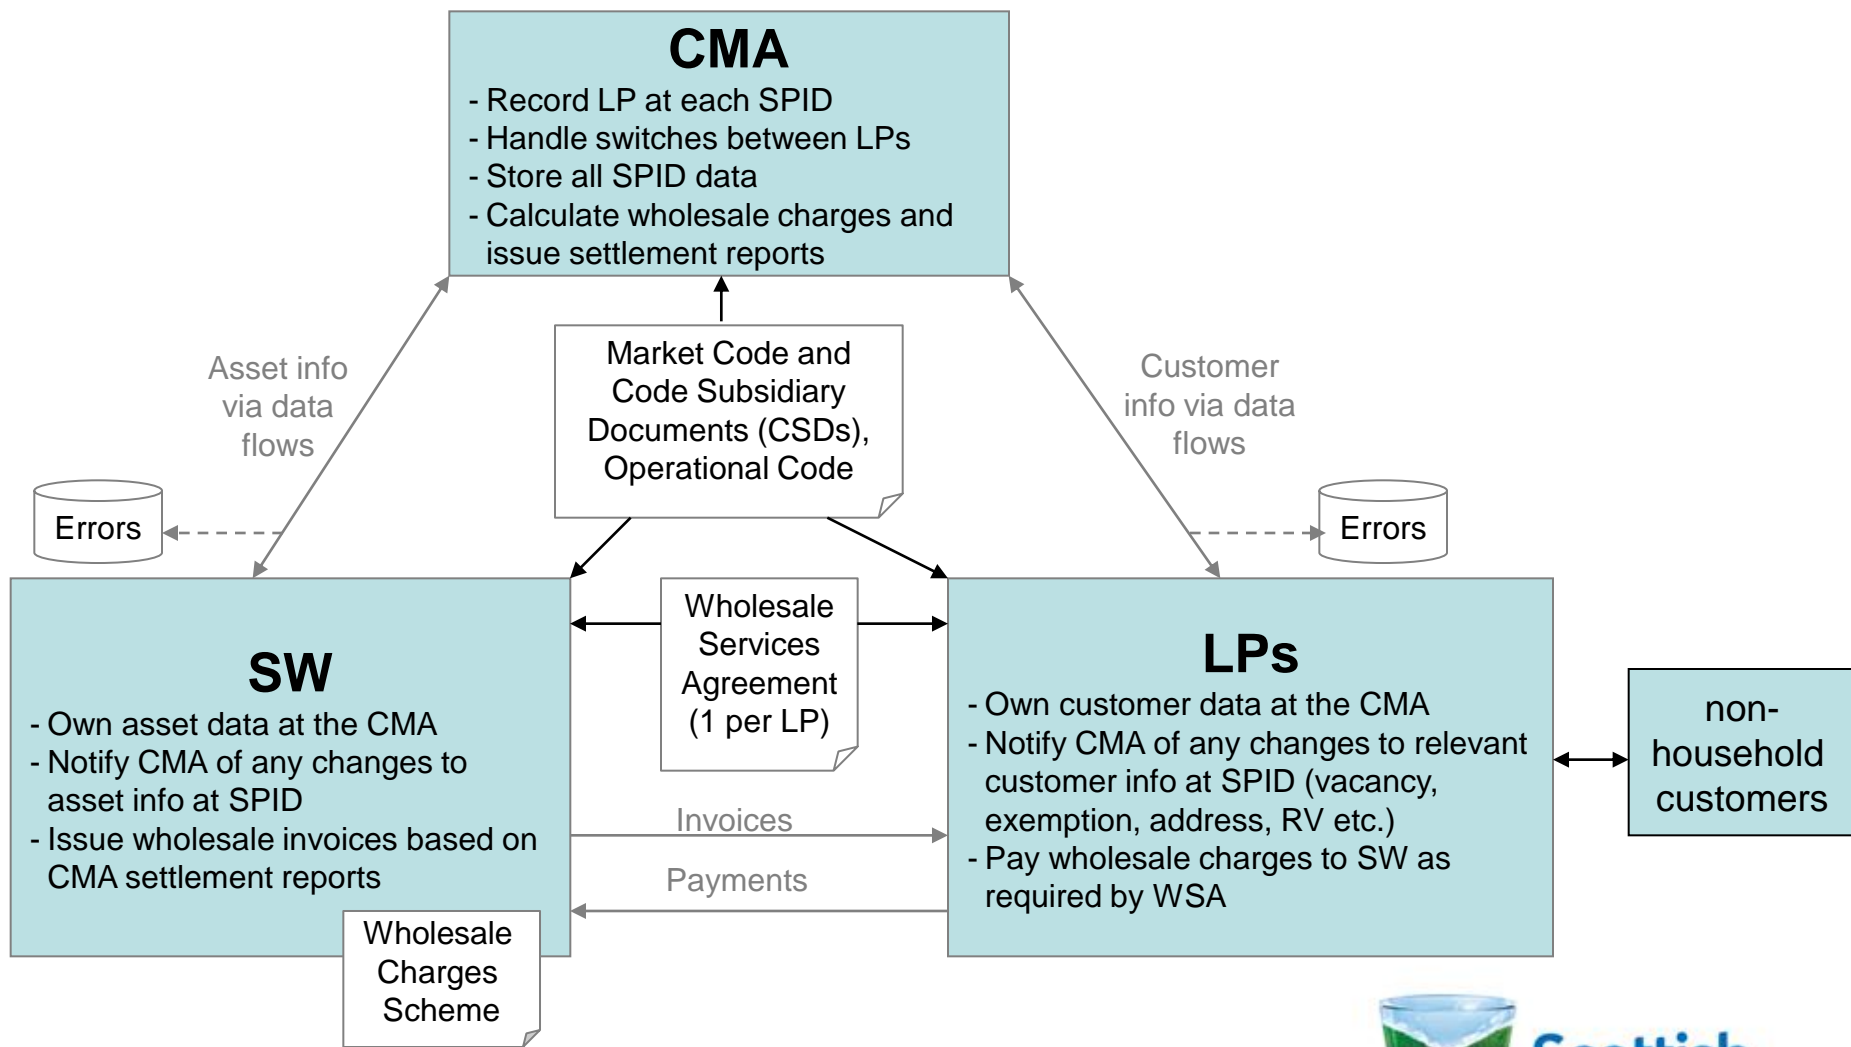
CMA
- Record LP at each SPID
- Handle switches between LPs
- Store all SPID data
- Calculate wholesale charges and issue settlement reports

Asset info via data flows

Market Code and Code Subsidiary Documents (CSDs), Operational Code

Customer info via data flows

Errors

Errors

SW
- Own asset data at the CMA
- Notify CMA of any changes to asset info at SPID
- Issue wholesale invoices based on CMA settlement reports

Wholesale Services Agreement (1 per LP)

Invoices

Payments

LPs
- Own customer data at the CMA
- Notify CMA of any changes to relevant customer info at SPID (vacancy, exemption, address, RV etc.)
- Pay wholesale charges to SW as required by WSA

non-household customers

Wholesale Charges Scheme

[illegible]